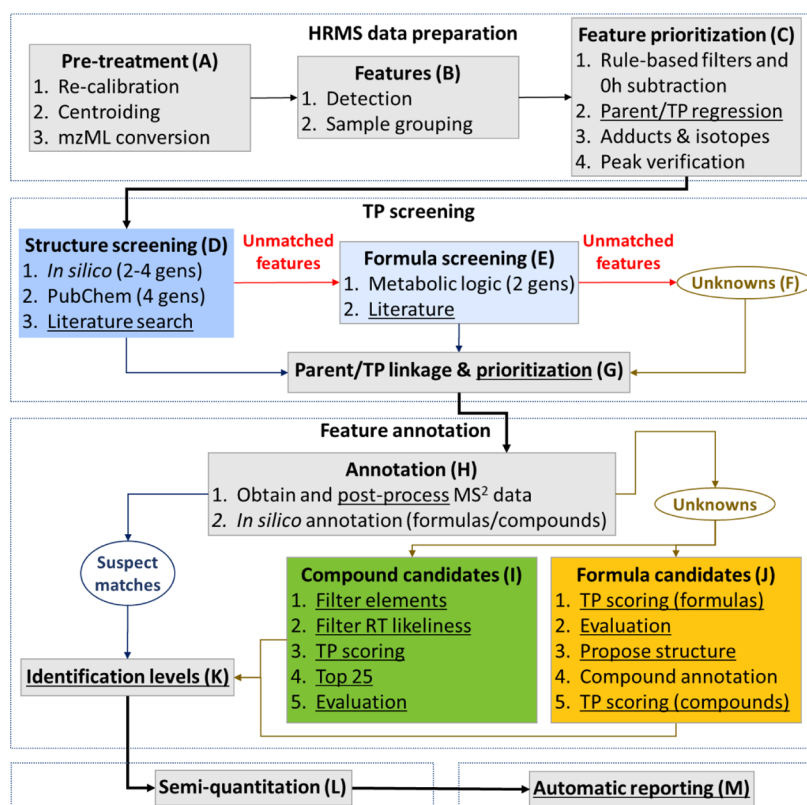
HRMS data preparation

Pre-treatment (A)
1. Re-calibration
2. Centroiding
3. mzML conversion

Features (B)
1. Detection
2. Sample grouping

Feature prioritization (C)
1. Rule-based filters and 0h subtraction
2. Parent/TP regression
3. Adducts & isotopes
4. Peak verification

TP screening

Structure screening (D)
1. *In silico* (2-4 gens)
2. PubChem (4 gens)
3. Literature search

Unmatched features

Formula screening (E)
1. Metabolic logic (2 gens)
2. Literature

Unmatched features

Unknowns (F)

Parent/TP linkage & prioritization (G)

Feature annotation

Annotation (H)
1. Obtain and post-process MS$^2$ data
2. *In silico* annotation (formulas/compounds)

Unknowns

Suspect matches

Compound candidates (I)
1. Filter elements
2. Filter RT likeliness
3. TP scoring
4. Top 25
5. Evaluation

Formula candidates (J)
1. TP scoring (formulas)
2. Evaluation
3. Propose structure
4. Compound annotation
5. TP scoring (compounds)

Identification levels (K)

Semi-quantitation (L)

Automatic reporting (M)